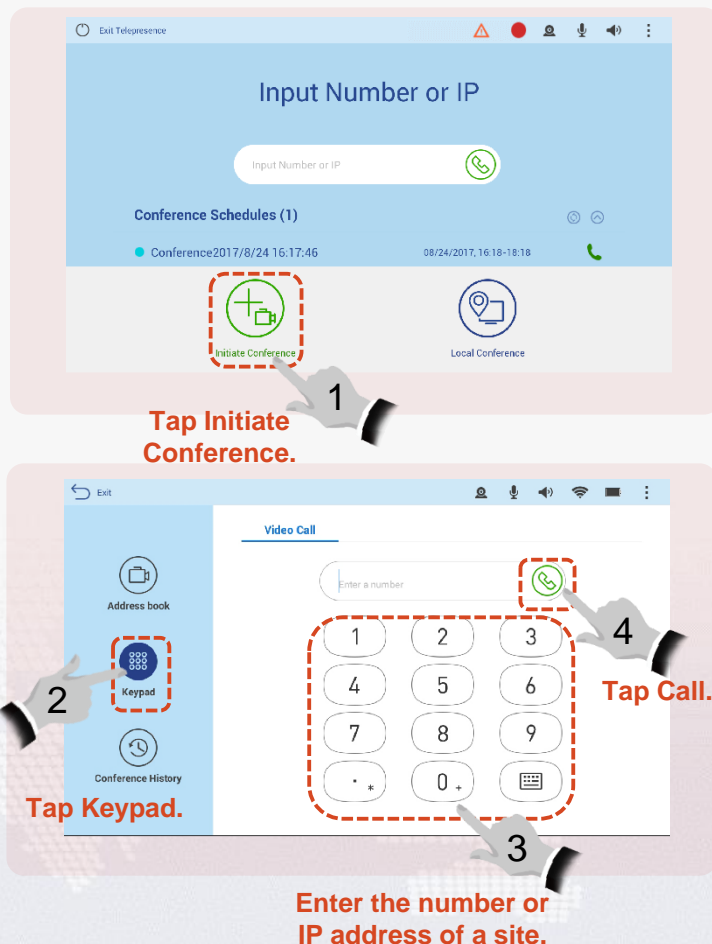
Exit Telepresence

Input Number or IP

Input Number or IP

Conference Schedules (1)

Conference2017/8/24 16:17:46

08/24/2017, 16:18-18:18

Initiate Conference

Local Conference

1

Tap Initiate Conference.

Exit

Video Call

Address book

Enter a number

Keypad

Conference History

1 2 3
4 5 6
7 8 9
. * 0 +

2

3

4

Tap Call.

Tap Keypad.

Enter the number or IP address of a site.